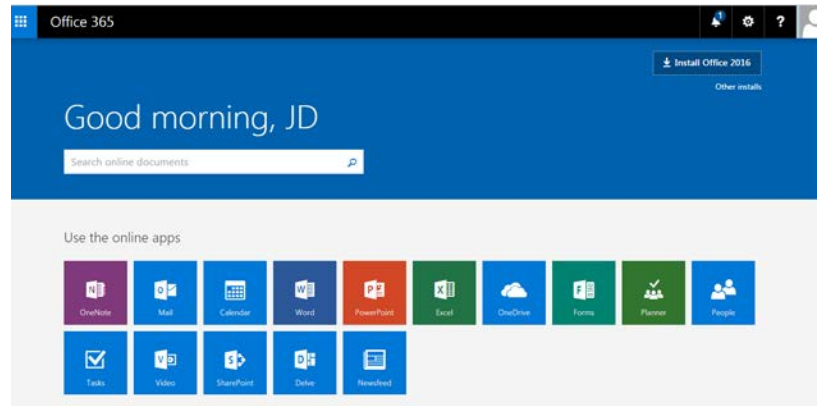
Office 365

1

?

Install Office 2016

Other installs

Good morning, JD

Search online documents

Use the online apps

OneNote

Mail

Calendar

Word

PowerPoint

Excel

OneDrive

Forms

Planner

People

Tasks

Video

SharePoint

Delve

Newsfeed